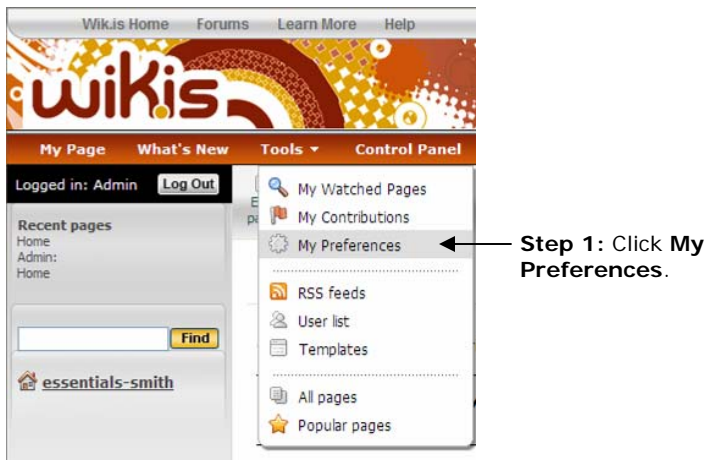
Wik.is Home Forums Learn More Help

wik.is

My Page What's New Tools ▾ Control Panel

Logged in: Admin Log Out

Recent pages
Home
Admin:
Home

Find

essentials-smith

My Watched Pages
My Contributions
My Preferences
RSS feeds
User list
Templates
All pages
Popular pages

**Step 1:** Click **My Preferences**.